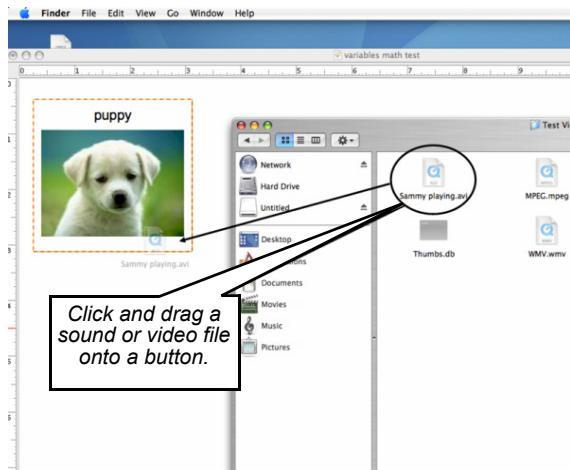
Finder File Edit View Go Window Help

variables math test

0 1 2 3 4 5 6 7 8 9

puppy

Sammy playing.avi

Test Vi

Network

Hard Drive

Untitled

Desktop

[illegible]ations

Documents

Movies

Music

Pictures

Sammy playing.avi

MPEG.mpeg

Thumbs.db

WMV.wmv

Click and drag a sound or video file onto a button.